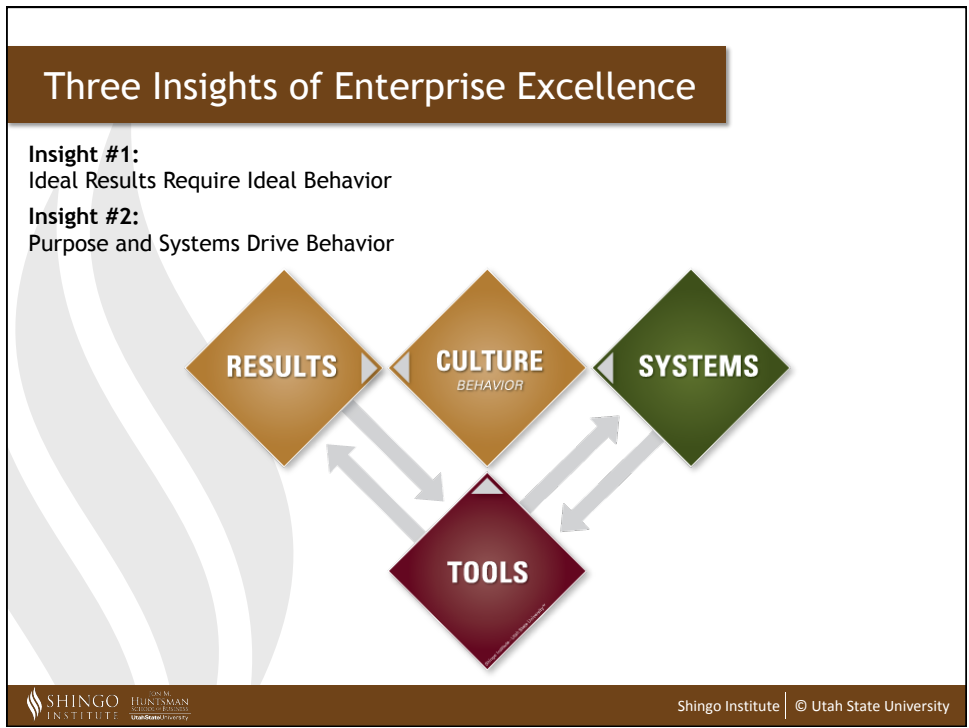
Three Insights of Enterprise Excellence

**Insight #1:**
Ideal Results Require Ideal Behavior

**Insight #2:**
Purpose and Systems Drive Behavior

RESULTS

CULTURE
BEHAVIOR

SYSTEMS

TOOLS

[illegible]

SHINGO INSTITUTE

JON M. HUNTSMAN SCHOOL of BUSINESS
UtahStateUniversity

Shingo Institute | © Utah State University